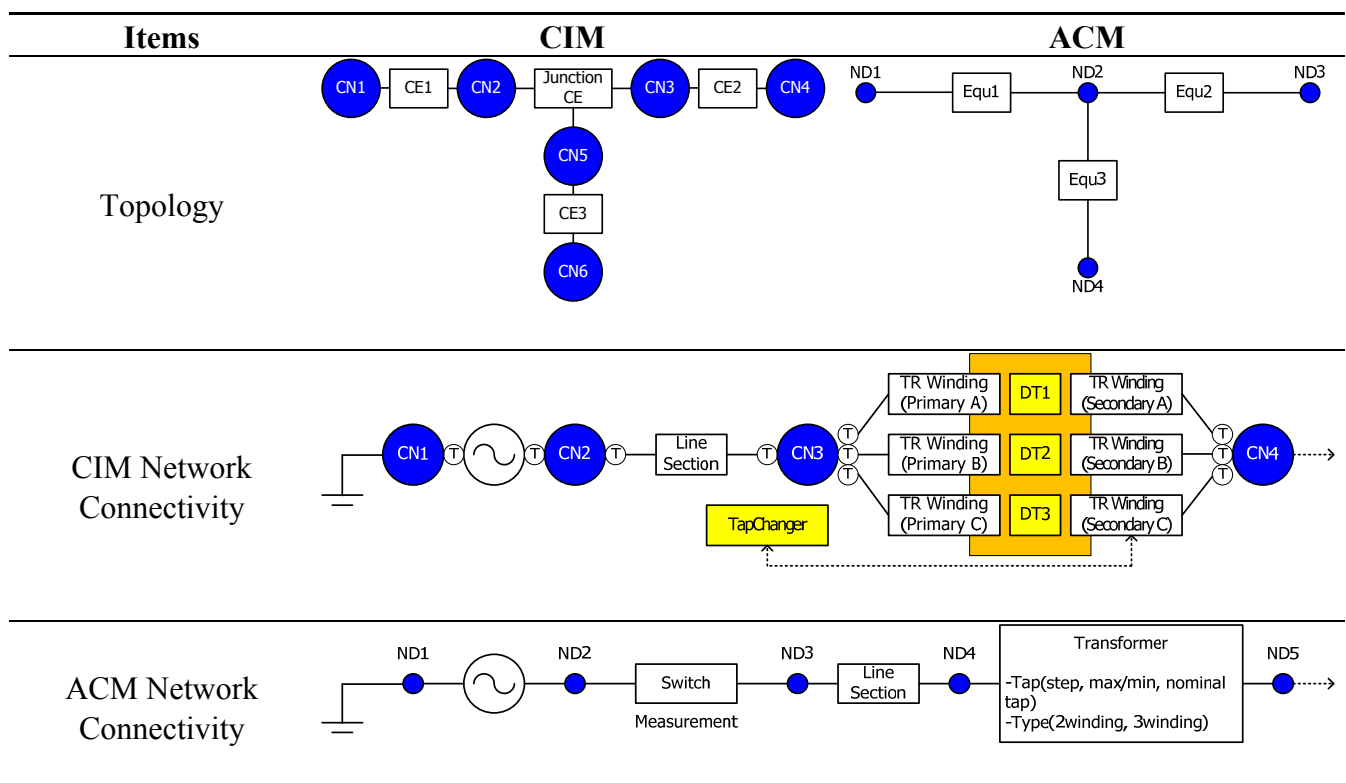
| Items | CIM | ACM |
|---|---|---|
| Topology | CN1 CE1 CN2 Junction CE CN3 CE2 CN4 CN5 CE3 CN6 | ND1 Equ1 ND2 Equ2 ND3 Equ3 ND4 |
| CIM Network Connectivity | CN1 T T CN2 T Line Section T CN3 T T T TR Winding (Primary A) DT1 TR Winding (Secondary A) TR Winding (Primary B) DT2 TR Winding (Secondary B) TR Winding (Primary C) DT3 TR Winding (Secondary C) T T T CN4 TapChanger | |
| ACM Network Connectivity | ND1 ND2 Switch Measurement ND3 Line Section ND4 Transformer -Tap(step, max/min, nominal tap) -Type(2winding, 3winding) ND5 | |